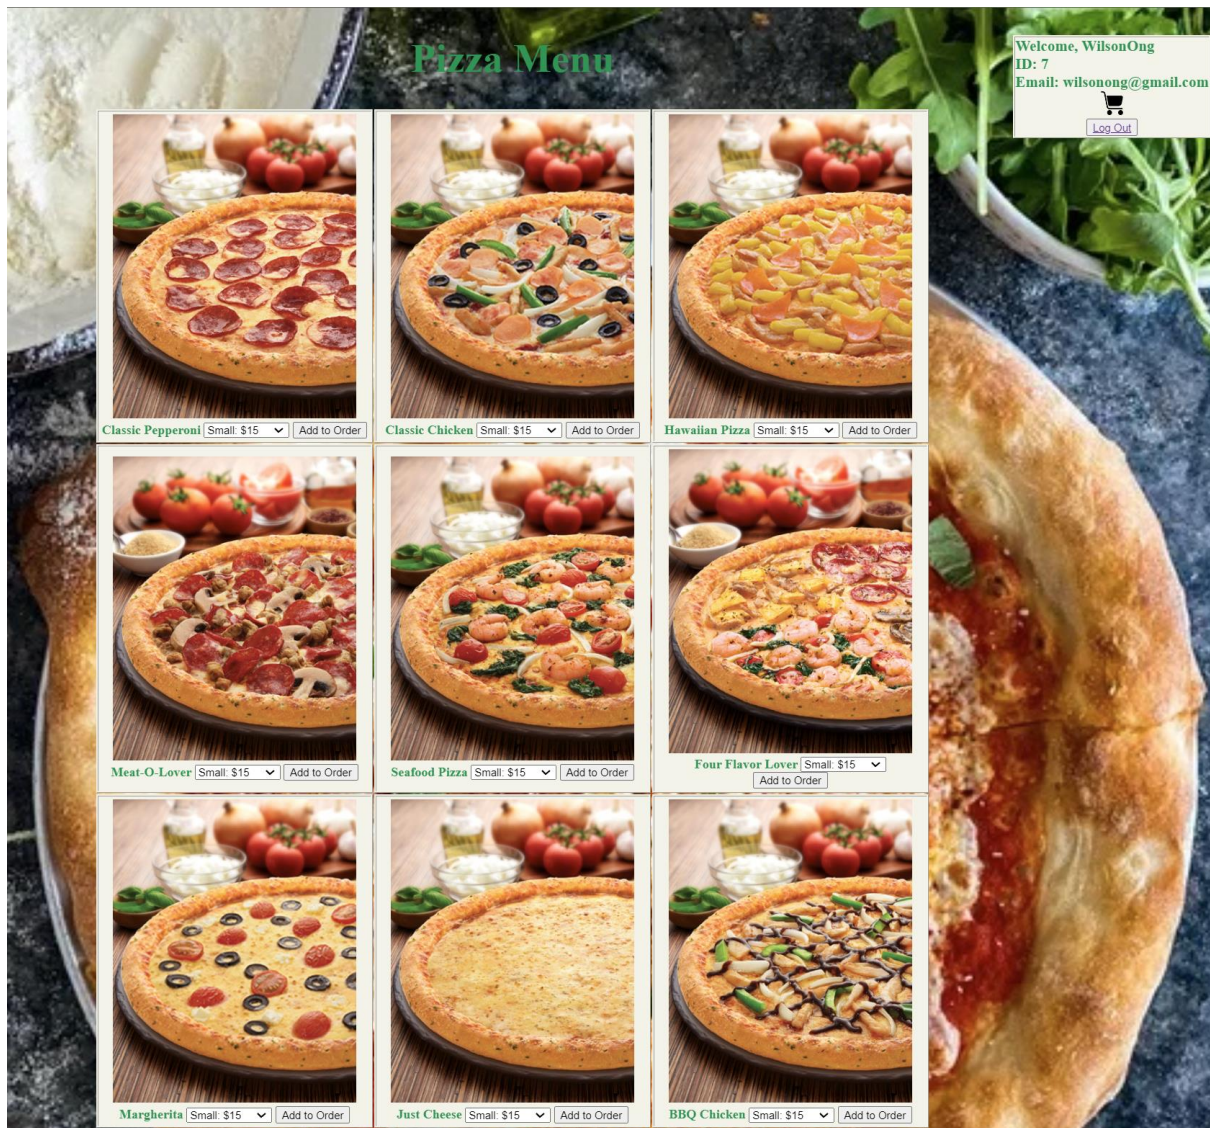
Pizza Menu

Welcome, WilsonOng
ID: 7
Email: wilsonong@gmail.com
Log Out

Classic Pepperoni Small: $15 Add to Order

Classic Chicken Small: $15 Add to Order

Hawaiian Pizza Small: $15 Add to Order

Meat-O-Lover Small: $15 Add to Order

Seafood Pizza Small: $15 Add to Order

Four Flavor Lover Small: $15 Add to Order

Margherita Small: $15 Add to Order

Just Cheese Small: $15 Add to Order

BBQ Chicken Small: $15 Add to Order